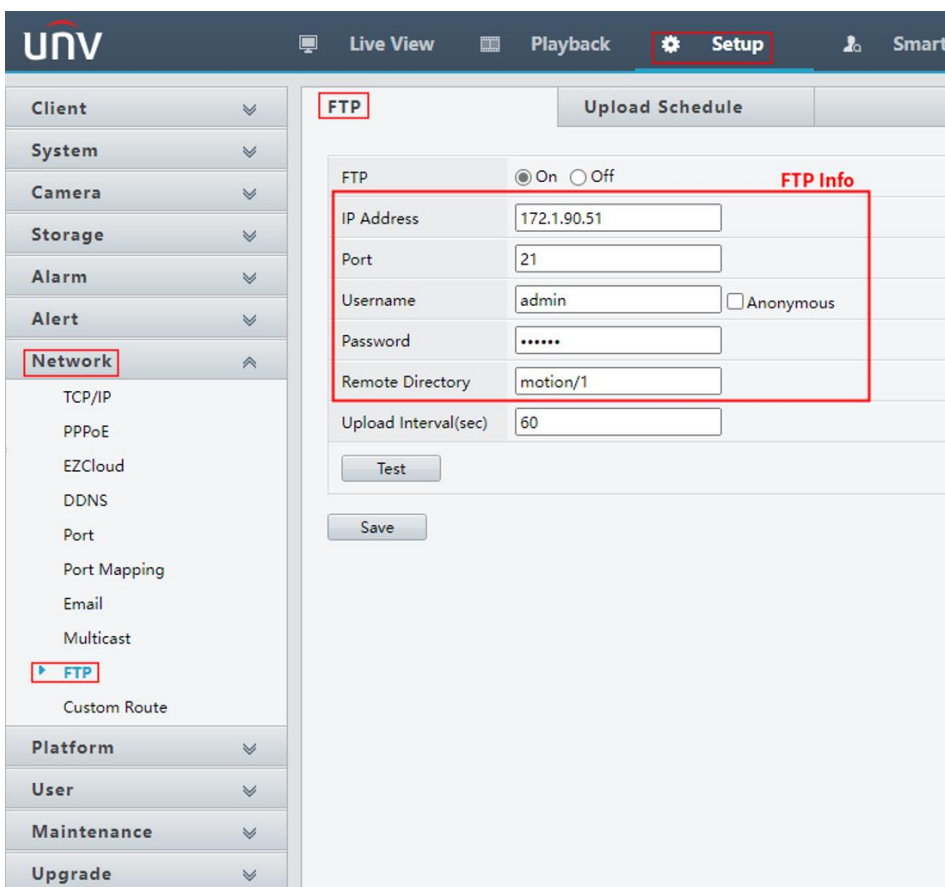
UNV

Live View
Playback
Setup
Smar

Client
System
Camera
Storage
Alarm
Alert
Network
TCP/IP
PPPoE
EZCloud
DDNS
Port
Port Mapping
Email
Multicast
FTP
Custom Route
Platform
User
Maintenance
Upgrade

FTP
Upload Schedule

FTP Info

| FTP | On Off |
|---|---|
| IP Address | 172.1.90.51 |
| Port | 21 |
| Username | admin Anonymous |
| Password | •••••• |
| Remote Directory | motion/1 |
| Upload Interval(sec) | 60 |

Test

Save